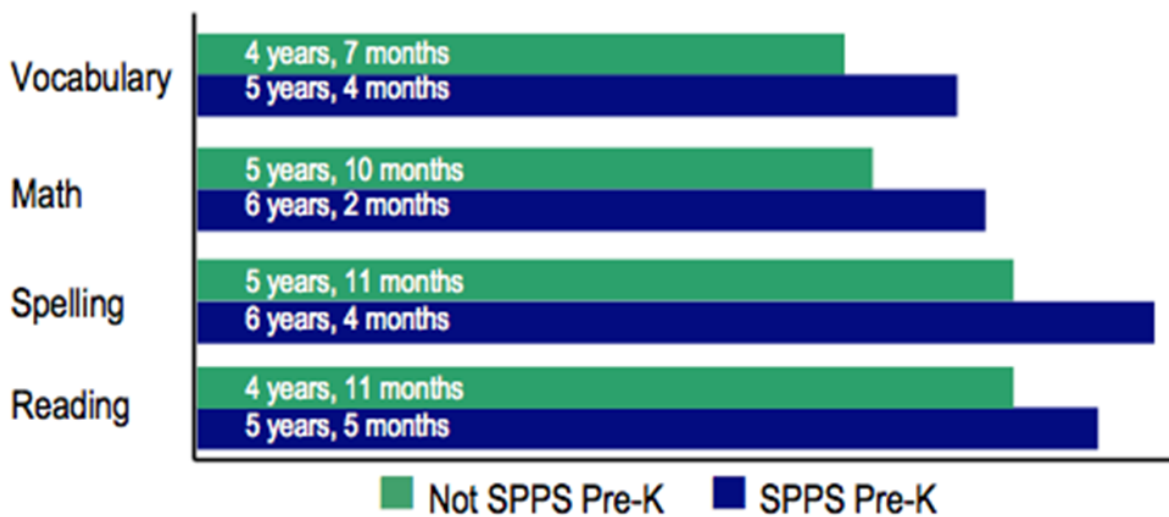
Vocabulary
4 years, 7 months
5 years, 4 months

Math
5 years, 10 months
6 years, 2 months

Spelling
5 years, 11 months
6 years, 4 months

Reading
4 years, 11 months
5 years, 5 months

Not SPPS Pre-K
SPPS Pre-K